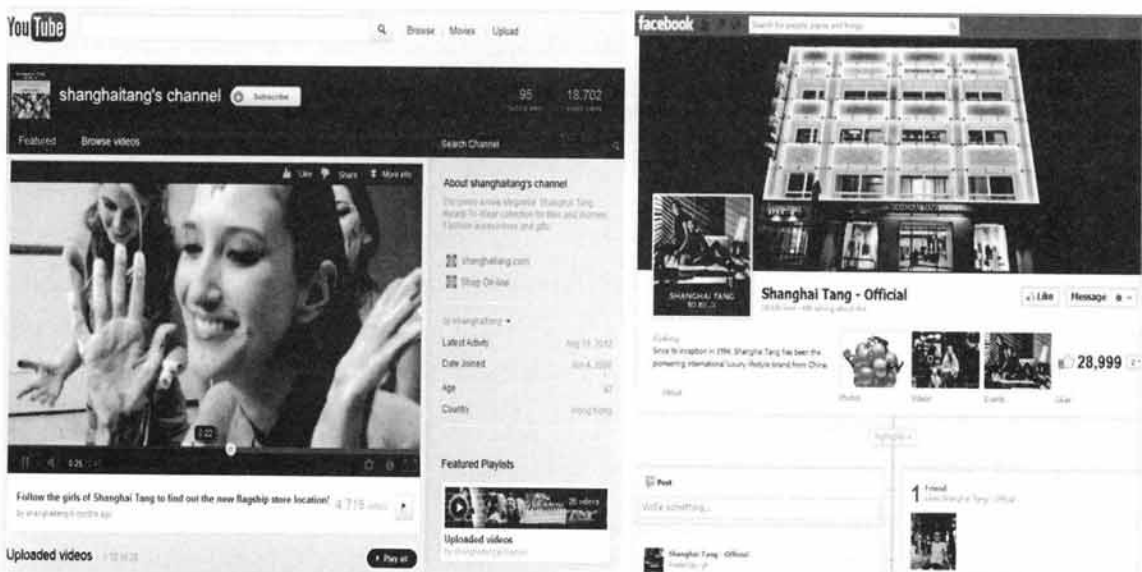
YouTube

Browse Movies Upload

shanghaitang's channel Subscribe

95 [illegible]

18,702 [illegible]

Featured Browse videos

Search Channel

Like Share More info

About shanghaitang's channel

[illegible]

shanghaitang.com

Shop On-line

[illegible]

Latest Activity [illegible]

Date Joined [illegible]

Age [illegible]

Country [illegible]

Featured Playlists

Uploaded videos

0:25

Follow the girls of Shanghai Tang to find out the new flagship store location!

4,719 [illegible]

Uploaded videos

Play all

facebook

Search for people, places and things

SHANGHAI TANG

Shanghai Tang - Official

Like Message

Since its inception in 1994, Shanghai Tang has been the pioneering international luxury lifestyle brand from China.

About

Photos

Videos

Events

28,999

Likes

Highlights

Post

Write something...

Shanghai Tang - Official

1 Friend

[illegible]